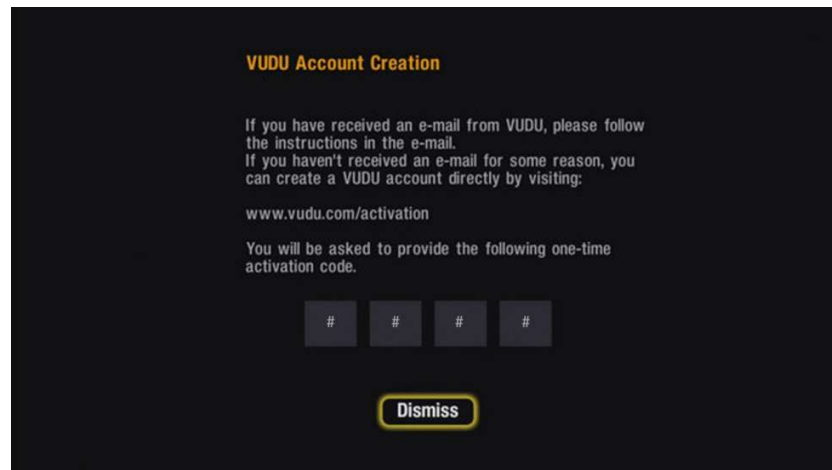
VUDU Account Creation

If you have received an e-mail from VUDU, please follow the instructions in the e-mail.
If you haven't received an e-mail for some reason, you can create a VUDU account directly by visiting:

www.vudu.com/activation

You will be asked to provide the following one-time activation code.

# # # #

Dismiss